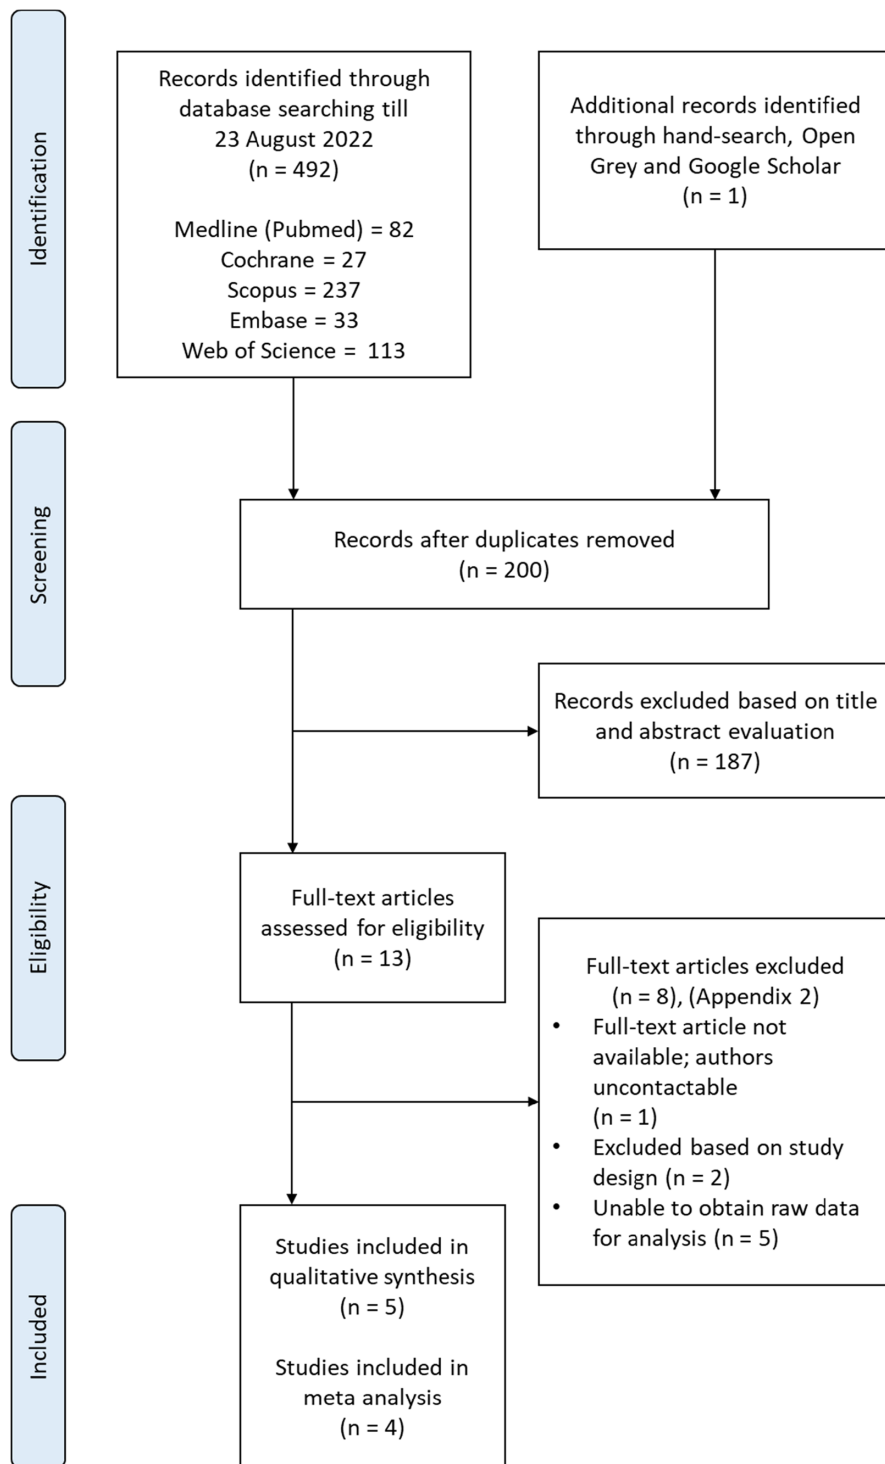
Identification

Records identified through database searching till 23 August 2022
(n = 492)

Medline (Pubmed) = 82
Cochrane = 27
Scopus = 237
Embase = 33
Web of Science = 113

Additional records identified through hand-search, Open Grey and Google Scholar
(n = 1)

Screening

Records after duplicates removed
(n = 200)

Records excluded based on title and abstract evaluation
(n = 187)

Eligibility

Full-text articles assessed for eligibility
(n = 13)

Full-text articles excluded
(n = 8), (Appendix 2)
• Full-text article not available; authors uncontactable (n = 1)
• Excluded based on study design (n = 2)
• Unable to obtain raw data for analysis (n = 5)

Included

Studies included in qualitative synthesis
(n = 5)

Studies included in meta analysis
(n = 4)